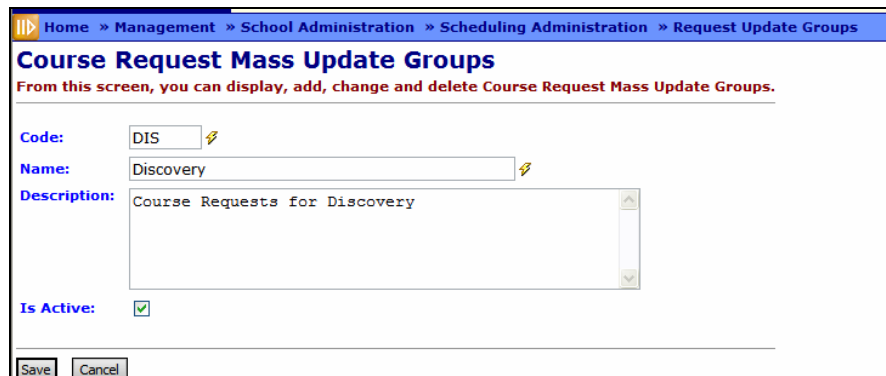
Home » Management » School Administration » Scheduling Administration » Request Update Groups

Course Request Mass Update Groups

From this screen, you can display, add, change and delete Course Request Mass Update Groups.

Code: DIS

Name: Discovery

Description: Course Requests for Discovery

Is Active:

Save Cancel